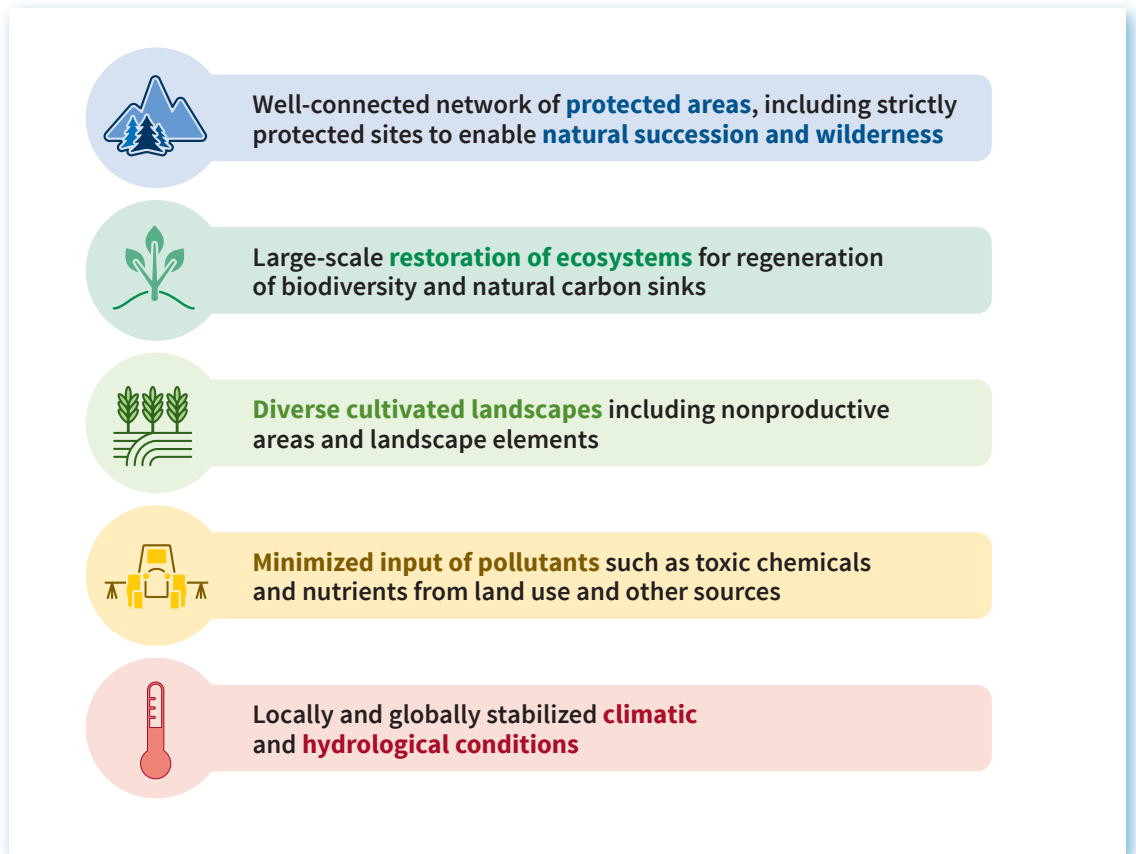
Well-connected network of protected areas, including strictly protected sites to enable natural succession and wilderness

Large-scale restoration of ecosystems for regeneration of biodiversity and natural carbon sinks

Diverse cultivated landscapes including nonproductive areas and landscape elements

Minimized input of pollutants such as toxic chemicals and nutrients from land use and other sources

Locally and globally stabilized climatic and hydrological conditions